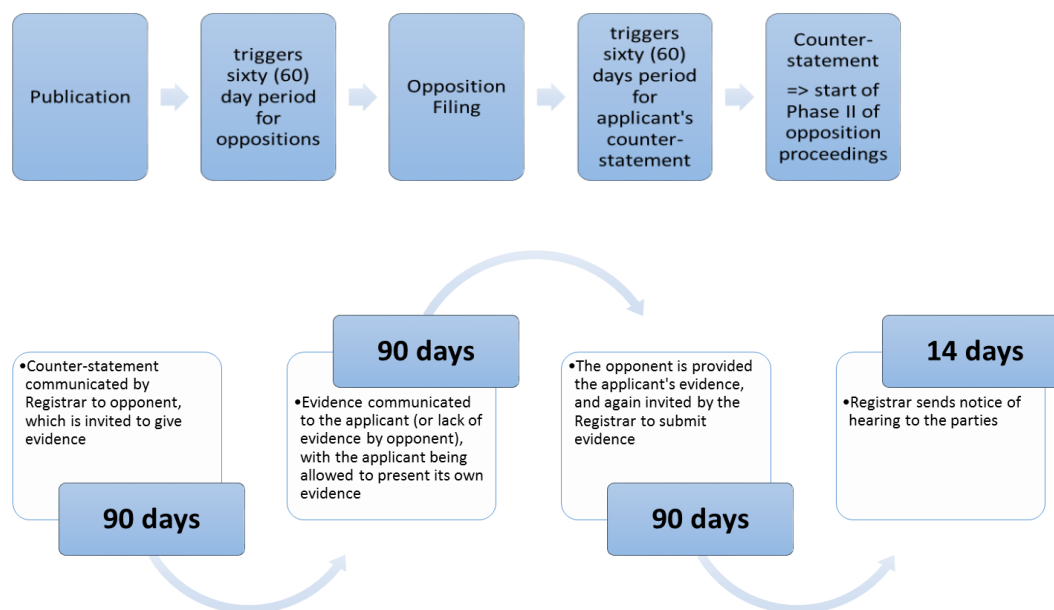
Publication

triggers sixty (60) day period for oppositions

Opposition Filing

triggers sixty (60) days period for applicant's counter-statement

Counter-statement
=> start of Phase II of opposition proceedings

•Counter-statement communicated by Registrar to opponent, which is invited to give evidence

90 days

90 days

•Evidence communicated to the applicant (or lack of evidence by opponent), with the applicant being allowed to present its own evidence

•The opponent is provided the applicant's evidence, and again invited by the Registrar to submit evidence

90 days

14 days

•Registrar sends notice of hearing to the parties